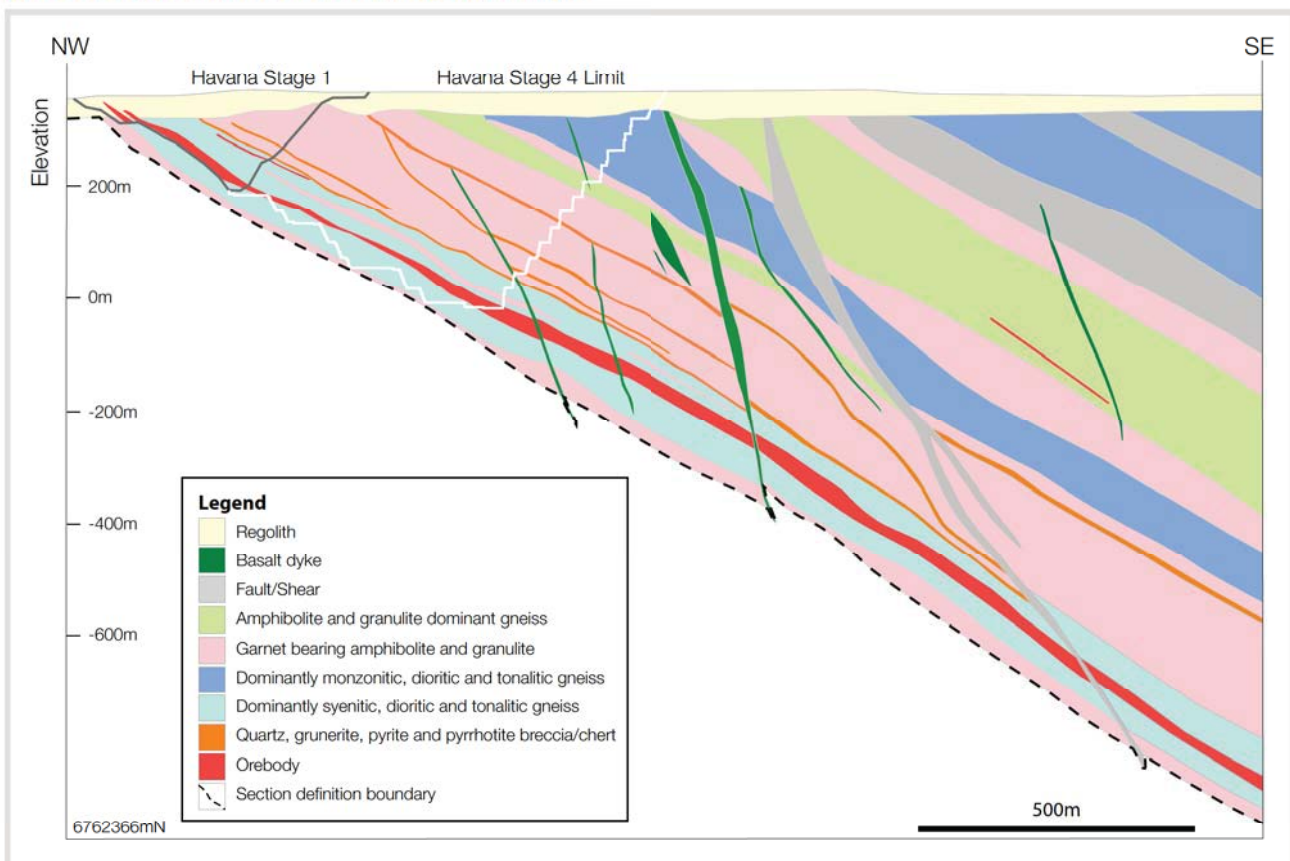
NW

SE

Havana Stage 1

Havana Stage 4 Limit

Elevation

200m

0m

-200m

-400m

-600m

Legend

Regolith

Basalt dyke

Fault/Shear

Amphibolite and granulite dominant gneiss

Garnet bearing amphibolite and granulite

Dominantly monzonitic, dioritic and tonalitic gneiss

Dominantly syenitic, dioritic and tonalitic gneiss

Quartz, grunerite, pyrite and pyrrhotite breccia/chert

Orebody

Section definition boundary

6762366mN

500m